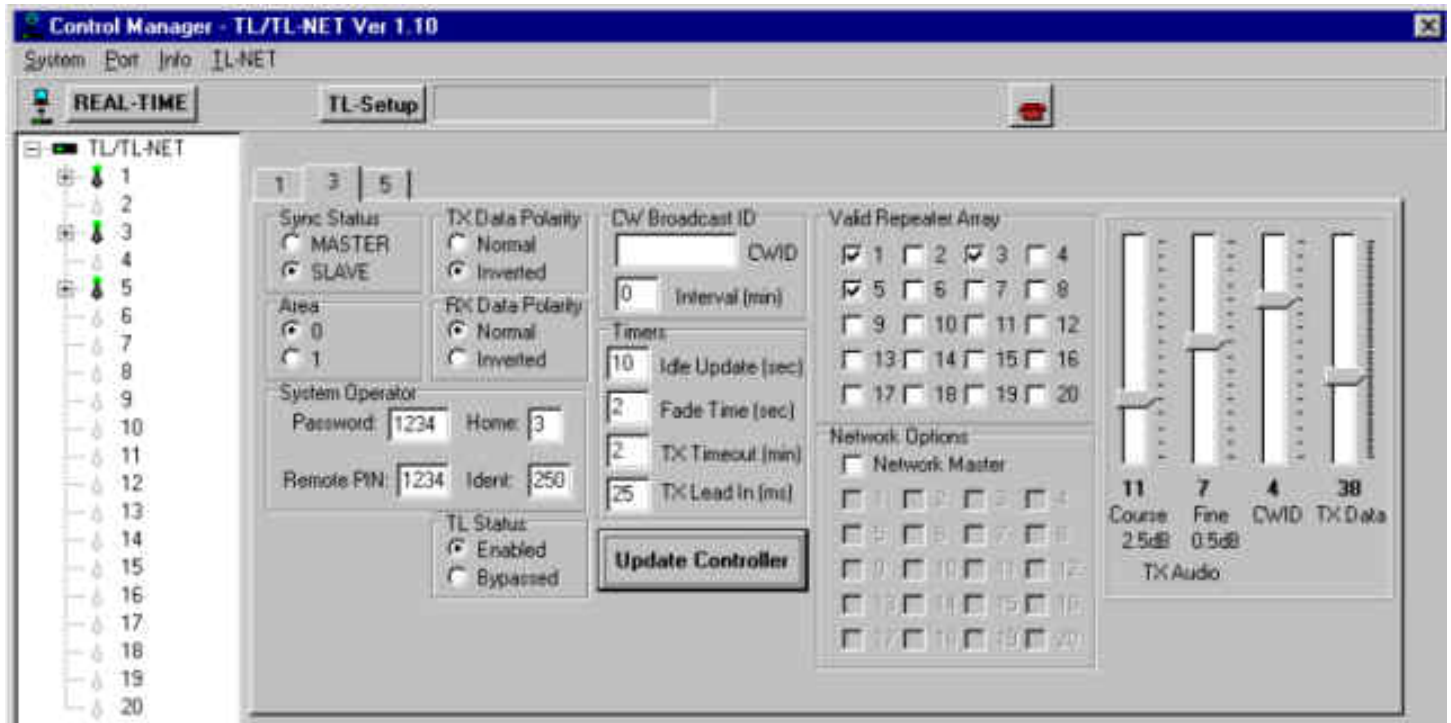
Control Manager - TL/TL-NET Ver 1.10

System Port Info TL-NET

REAL-TIME

TL-Setup

TL/TL-NET
1
2
3
4
5
6
7
8
9
10
11
12
13
14
15
16
17
18
19
20

1 3 5

Sync Status
MASTER
SLAVE

Area
0
1

TX Data Polarity
Normal
Inverted

RX Data Polarity
Normal
Inverted

System Operator
Password: 1234
Home: 3
Remote PIN: 1234
Ident: 250

TL Status
Enabled
Bypassed

CW Broadcast ID
CWID
0 Interval (min)

Timers
10 Idle Update (sec)
2 Fade Time (sec)
2 TX Timeout (min)
25 TX Lead In (ms)

Update Controller

Valid Repeater Array
1 2 3 4
5 6 7 8
9 10 11 12
13 14 15 16
17 18 19 20

Network Options
Network Master
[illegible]

11 Course 2.5dB
7 Fine 0.5dB
4 CWID
38 TX Data
TX Audio